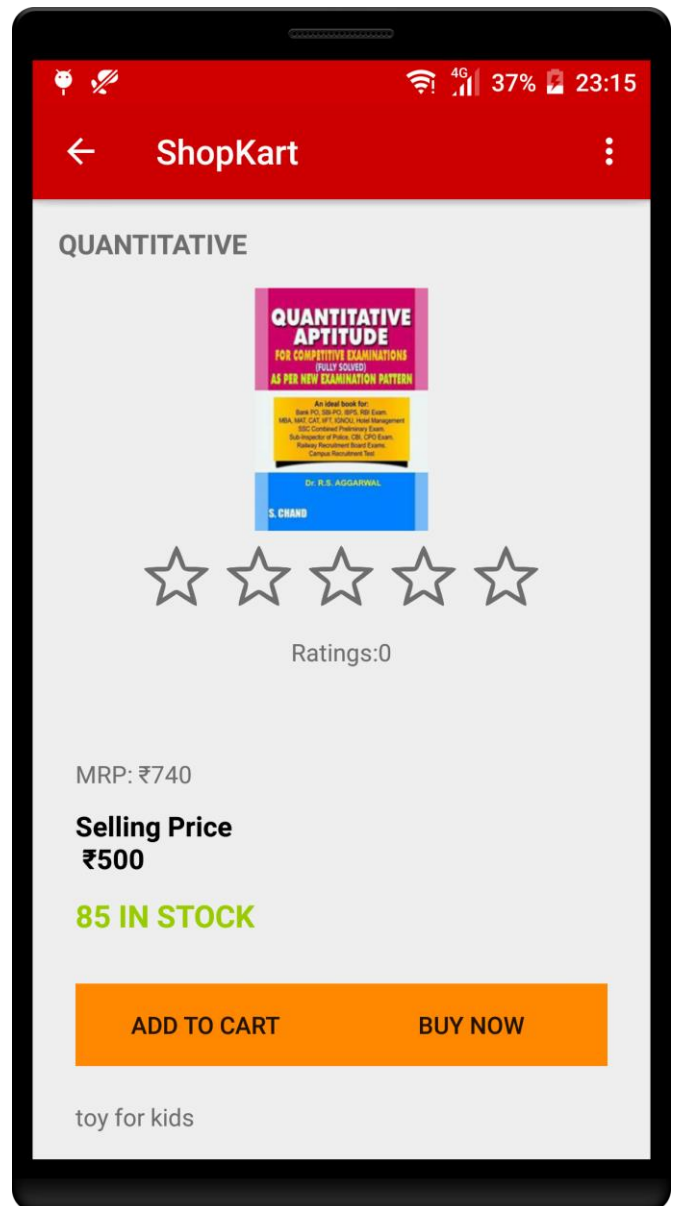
4G 37% 23:15

ShopKart

QUANTITATIVE

QUANTITATIVE APTITUDE
FOR COMPETITIVE EXAMINATIONS
(FULLY SOLVED)
AS PER NEW EXAMINATION PATTERN

An ideal book for:
Bank PO, SBI-PO, IBPS, RBI Exam.
MBA, MAT, CAT, IIFT, IGNOU, Hotel Management
SSC Combined Preliminary Exam.
Sub-Inspector of Police, CBI, CPO Exam.
Railway Recruitment Board Exams.
Campus Recruitment Test

Dr. R.S. AGGARWAL

S. CHAND

Ratings:0

MRP: ₹740

Selling Price
₹500

85 IN STOCK

ADD TO CART
BUY NOW

toy for kids